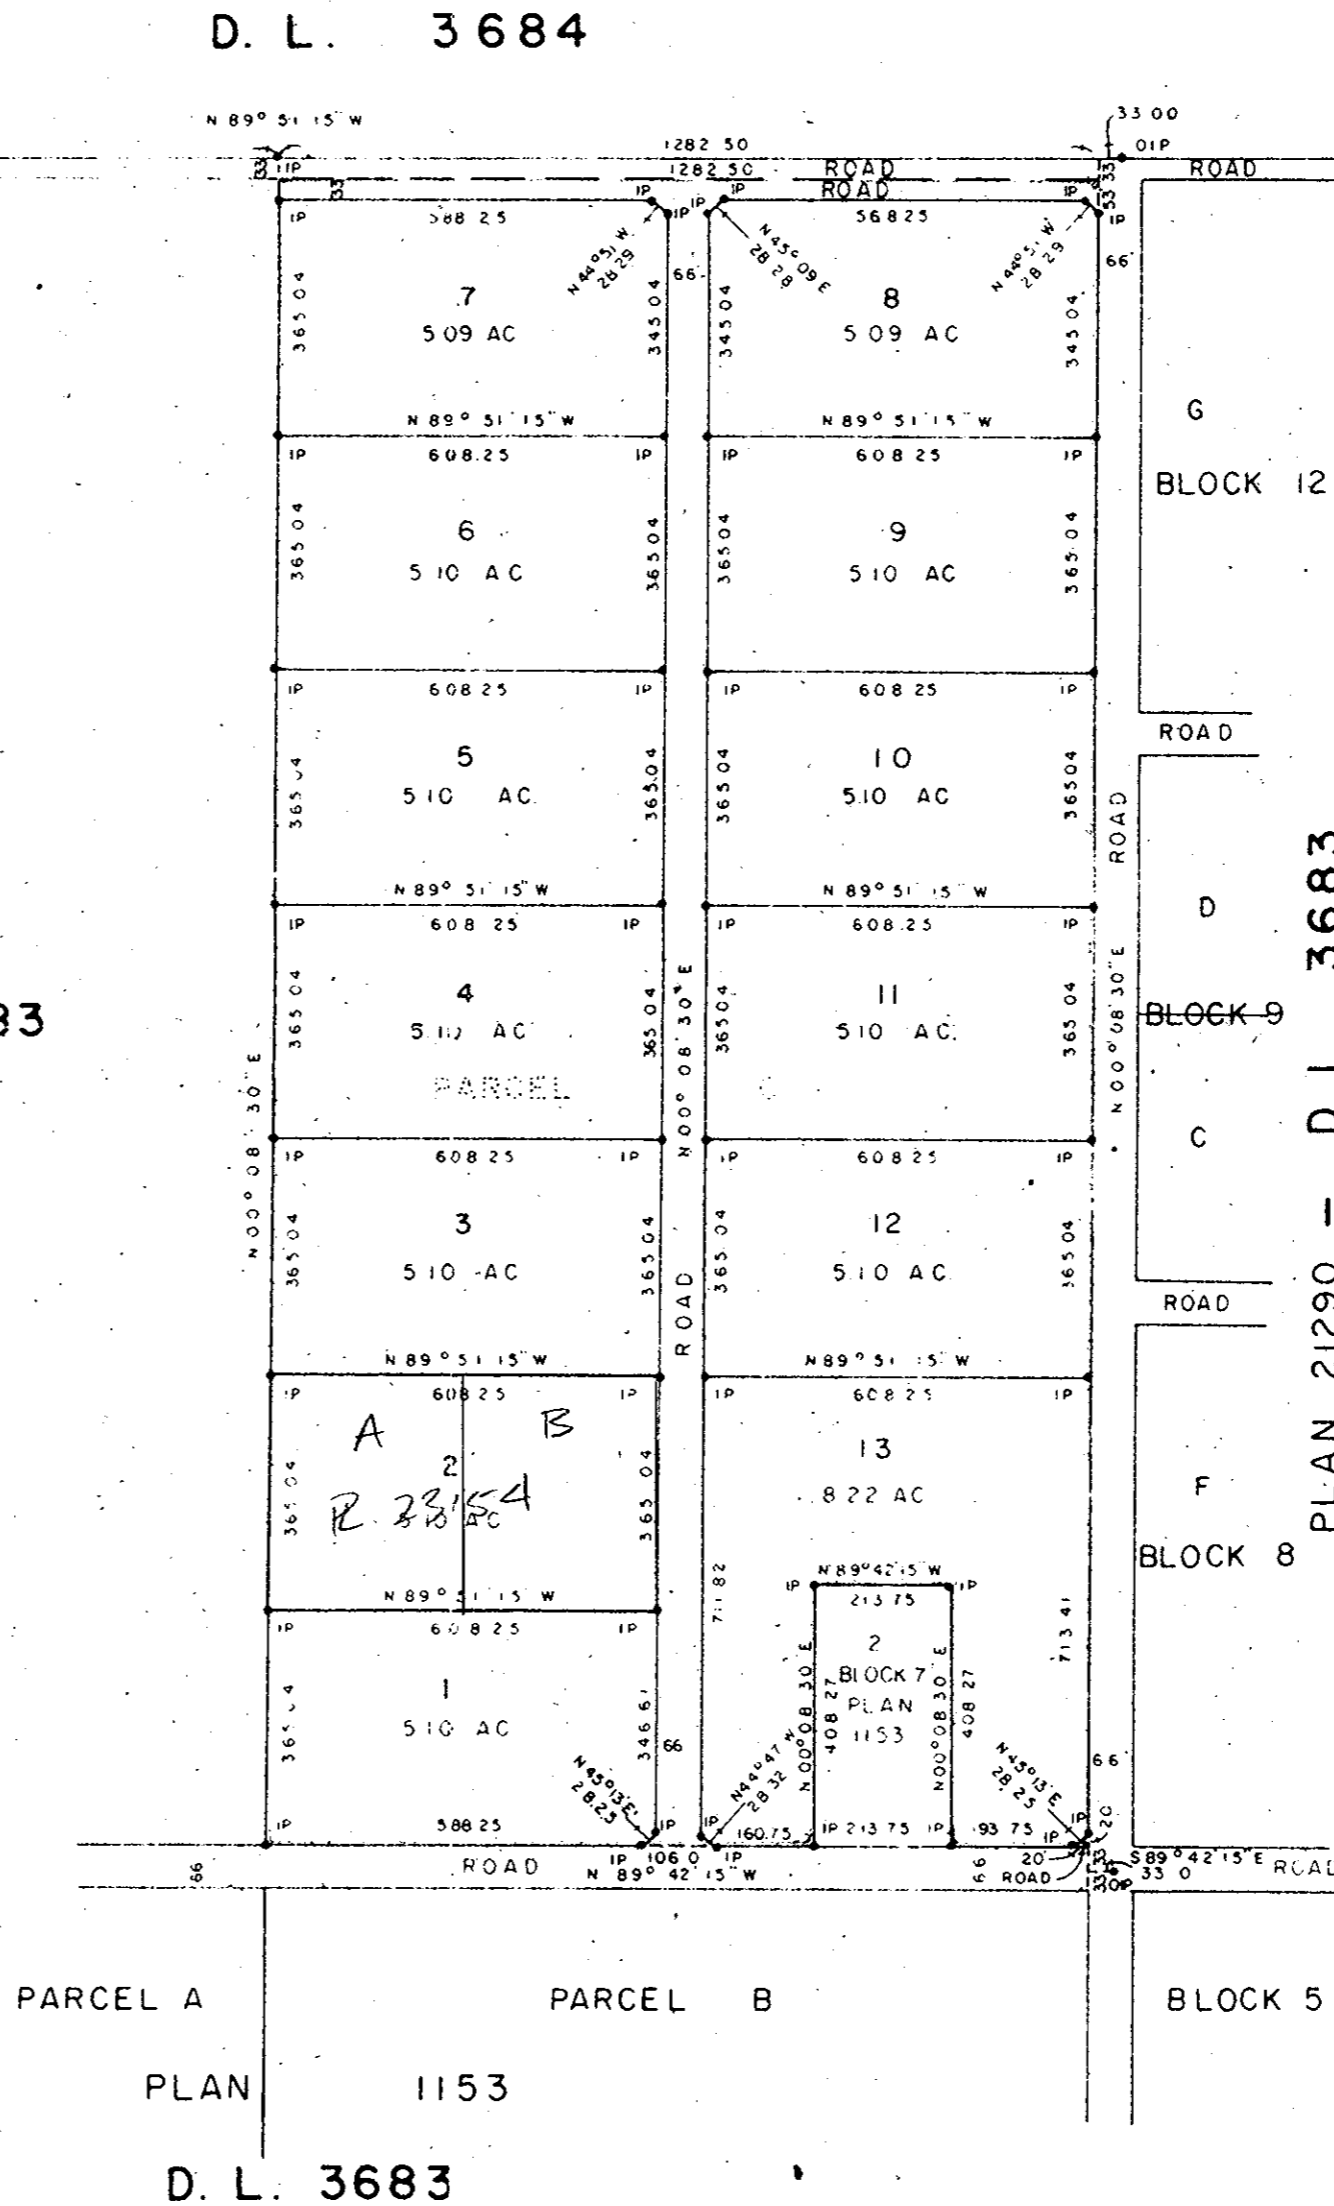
D. L. 3684

N 89° 51' 15" W
33.00
1282.50
1282.50
ROAD
ROAD
33
IP
33
OIP
ROAD
33 33

IP 588.25
7
5.09 AC
N 44°51' W 28.29
66
365.04
345.04
IP
N 45°09' E 28.28
568.25
8
5.09 AC
N 44°51' W 28.29
66
345.04
345.04

N 89° 51' 15" W
N 89° 51' 15" W

G
BLOCK 12

IP 608.25 IP
6
5.10 AC
365.04
365.04
IP 608.25 IP
9
5.10 AC
365.04
365.04

ROAD

IP 608.25 IP
5
5.10 AC
365.04
365.04
IP 608.25 IP
10
5.10 AC
365.04
365.04
ROAD

N 89° 51' 15" W
N 89° 51' 15" W

D
BLOCK 9
C

83

IP 608.25 IP
4
5.10 AC
PARCEL
365.04
365.04
N 00° 08' 30" E
IP 608.25 IP
11
5.10 AC
365.04
365.04
N 00° 08' 30" E
N 00° 08' 30" E

IP 608.25 IP
3
5.10 AC
365.04
365.04
ROAD
IP 608.25 IP
12
5.10 AC
365.04
365.04

ROAD

N 89° 51' 15" W
N 89° 51' 15" W

IP 608.25 IP
A B
2
R 33154
5.10 AC
365.04
365.04
N 89° 51' 15" W

IP 608.25 IP
13
8.22 AC
711.82
713.41
N 89° 42' 15" W
IP 213.75 IP
2
BLOCK 7
PLAN
1153
408.27
408.27
N 00° 08' 30" E
N 00° 08' 30" E

F
BLOCK 8

PLAN 21290 - D. L. 3683

IP 608.25 IP
1
5.10 AC
365.04
346.61
66
N 45°13' E 28.25
IP 588.25
N 44°47' W 28.32
N 45°13' E 28.25
IP 160.75 IP 213.75 IP 193.75 IP
66
20

ROAD
IP 106.0 IP
N 89° 42' 15" W
66
66
ROAD
20
33
33
OIP
S 89° 42' 15" E
33.0
ROAD

PARCEL A
PARCEL B
BLOCK 5
PLAN
1153

D. L. 3683